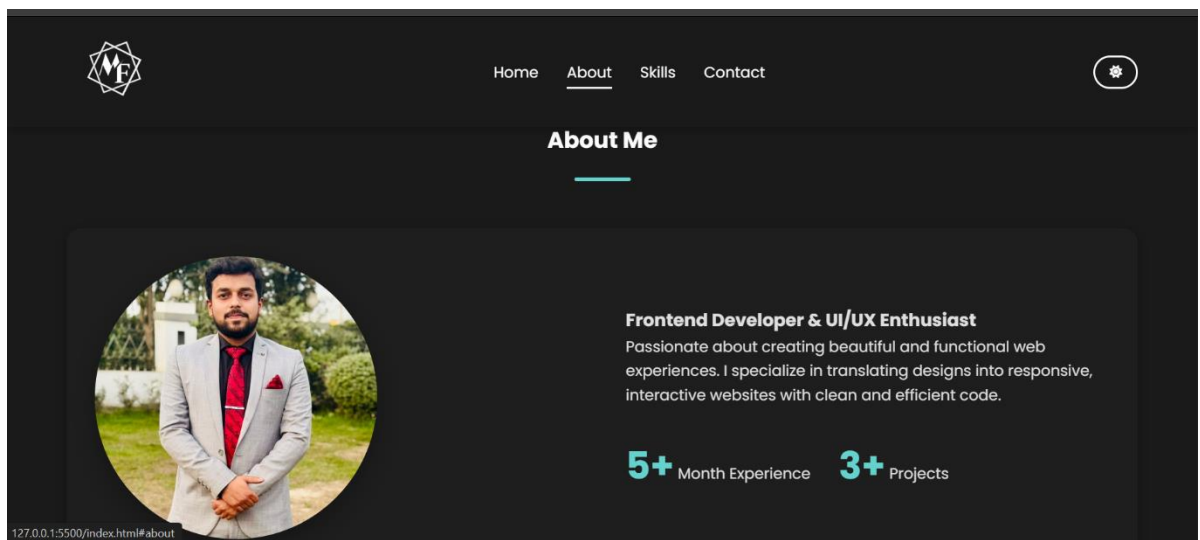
MF

Home About Skills Contact

About Me

Frontend Developer & UI/UX Enthusiast

Passionate about creating beautiful and functional web experiences. I specialize in translating designs into responsive, interactive websites with clean and efficient code.

5+ Month Experience 3+ Projects

127.0.0.1:5500/index.html#about